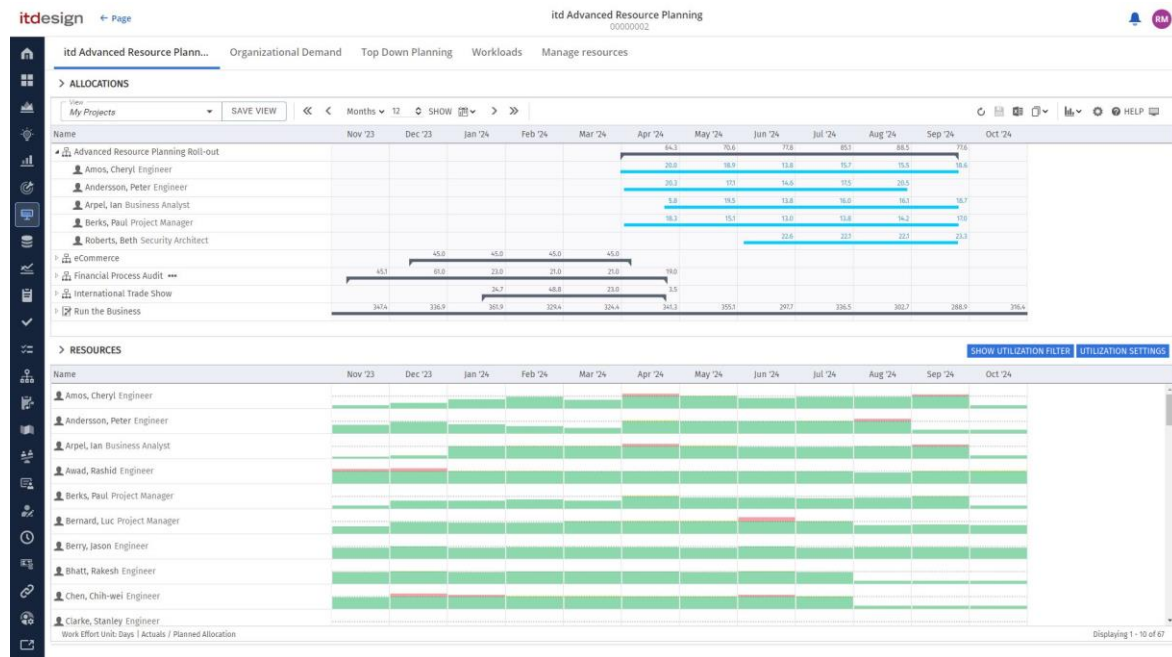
itdesign ← Page

itd Advanced Resource Planning
00000002

RM

itd Advanced Resource Plann... Organizational Demand Top Down Planning Workloads Manage resources

> ALLOCATIONS

View
My Projects

SAVE VIEW

Months 12 SHOW

HELP

| Name | Nov '23 | Dec '23 | Jan '24 | Feb '24 | Mar '24 | Apr '24 | May '24 | Jun '24 | Jul '24 | Aug '24 | Sep '24 | Oct '24 |
|---|---|---|---|---|---|---|---|---|---|---|---|---|
| Advanced Resource Planning Roll-out | | | | | | 64.3 | 70.6 | 77.6 | 85.1 | 88.5 | 77.6 | |
| Amos, Cheryl Engineer | | | | | | 20.0 | 18.9 | 13.6 | 15.7 | 15.5 | 18.6 | |
| Andersson, Peter Engineer | | | | | | 20.3 | 17.1 | 14.6 | 17.5 | 20.5 | | |
| Arpel, Ian Business Analyst | | | | | | 5.8 | 19.5 | 13.8 | 16.0 | 16.1 | 18.7 | |
| Berks, Paul Project Manager | | | | | | 18.3 | 15.1 | 13.0 | 13.8 | 14.2 | 17.0 | |
| Roberts, Beth Security Architect | | | | | | | | 22.6 | 22.7 | 22.1 | 23.3 | |
| eCommerce | | 45.0 | 45.0 | 45.0 | 45.0 | | | | | | | |
| Financial Process Audit ••• | 45.1 | 61.0 | 23.0 | 21.0 | 21.0 | 19.0 | | | | | | |
| International Trade Show | | | 24.7 | 48.8 | 23.0 | 3.5 | | | | | | |
| Run the Business | 347.4 | 336.9 | 361.9 | 329.4 | 324.4 | 341.3 | 355.1 | 297.7 | 336.5 | 302.7 | 288.9 | 316.4 |

> RESOURCES

SHOW UTILIZATION FILTER UTILIZATION SETTINGS

| Name | Nov '23 | Dec '23 | Jan '24 | Feb '24 | Mar '24 | Apr '24 | May '24 | Jun '24 | Jul '24 | Aug '24 | Sep '24 | Oct '24 |
|---|---|---|---|---|---|---|---|---|---|---|---|---|
| Amos, Cheryl Engineer | | | | | | | | | | | | |
| Andersson, Peter Engineer | | | | | | | | | | | | |
| Arpel, Ian Business Analyst | | | | | | | | | | | | |
| Awad, Rashid Engineer | | | | | | | | | | | | |
| Berks, Paul Project Manager | | | | | | | | | | | | |
| Bernard, Luc Project Manager | | | | | | | | | | | | |
| Berry, Jason Engineer | | | | | | | | | | | | |
| Bhatt, Rakesh Engineer | | | | | | | | | | | | |
| Chen, Chih-wei Engineer | | | | | | | | | | | | |
| Clarke, Stanley Engineer | | | | | | | | | | | | |

Work Effort Unit: Days | Actuals / Planned Allocation

Displaying 1 - 10 of 67